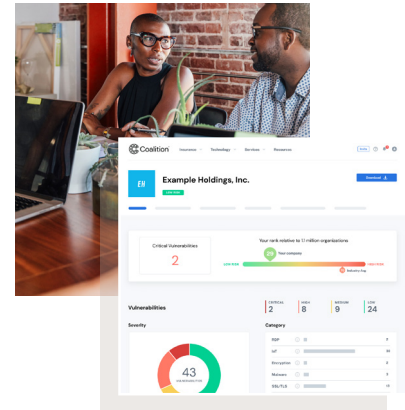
Coalition Insurance Technology Services Resources

EH

Example Holdings, Inc.

Download

Critical Vulnerabilities

2

Your rank relative to 13 million organizations

Your company

Vulnerabilities

CRITICAL 2

HIGH 8

MEDIUM 9

LOW 24

Severity

43

Category

RDP

IoT

Encryption

Malware

SSL/TLS